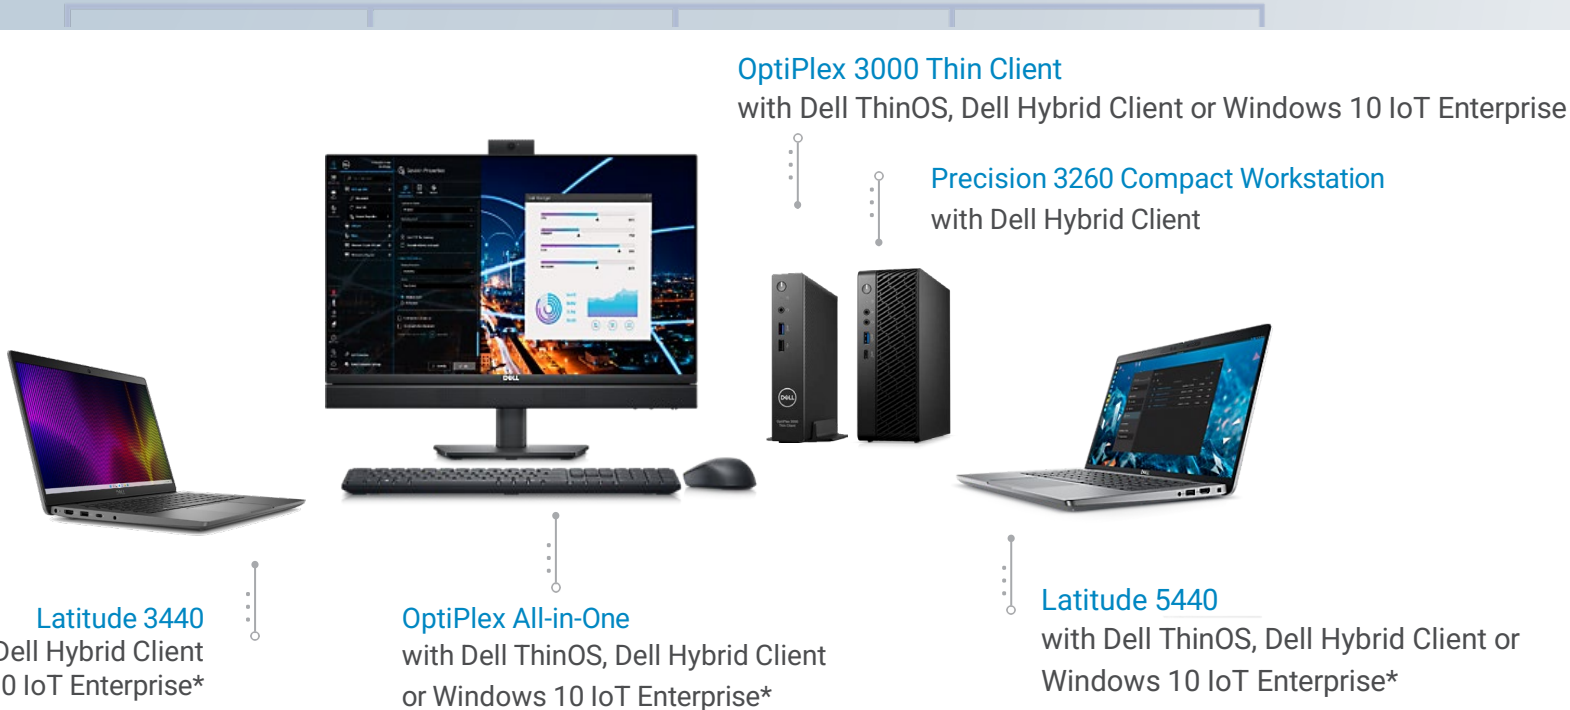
OptiPlex 3000 Thin Client
with Dell ThinOS, Dell Hybrid Client or Windows 10 IoT Enterprise

Precision 3260 Compact Workstation
with Dell Hybrid Client

Latitude 3440
Dell Hybrid Client
0 IoT Enterprise*

OptiPlex All-in-One
with Dell ThinOS, Dell Hybrid Client or Windows 10 IoT Enterprise*

Latitude 5440
with Dell ThinOS, Dell Hybrid Client or Windows 10 IoT Enterprise*